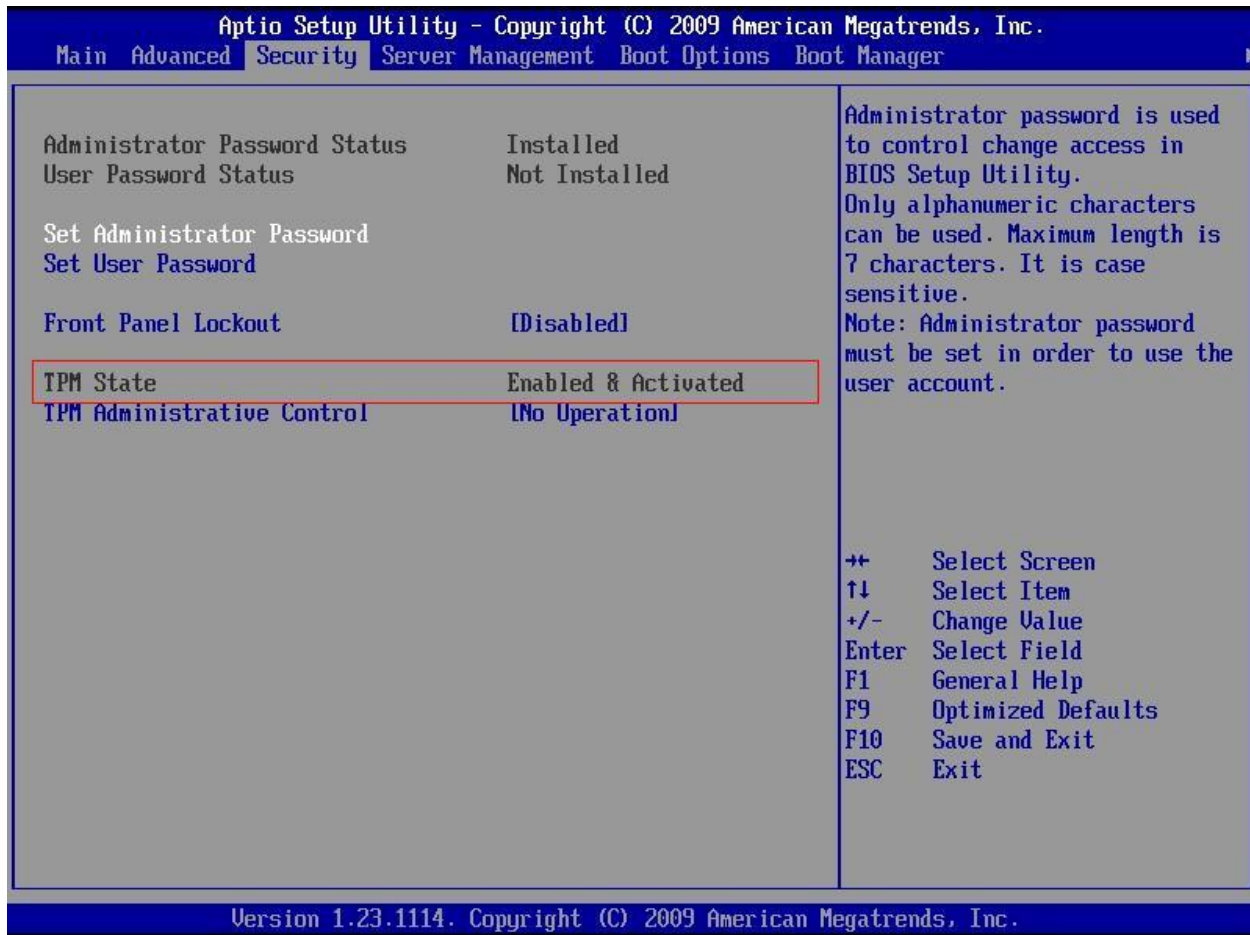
Aptio Setup Utility - Copyright (C) 2009 American Megatrends, Inc.
Main Advanced Security Server Management Boot Options Boot Manager

Administrator Password Status Installed
User Password Status Not Installed

Set Administrator Password
Set User Password

Front Panel Lockout [Disabled]

TPM State Enabled & Activated
TPM Administrative Control [No Operation]

Administrator password is used to control change access in BIOS Setup Utility. Only alphanumeric characters can be used. Maximum length is 7 characters. It is case sensitive.
Note: Administrator password must be set in order to use the user account.

→← Select Screen
↑↓ Select Item
+/- Change Value
Enter Select Field
F1 General Help
F9 Optimized Defaults
F10 Save and Exit
ESC Exit

Version 1.23.1114. Copyright (C) 2009 American Megatrends, Inc.